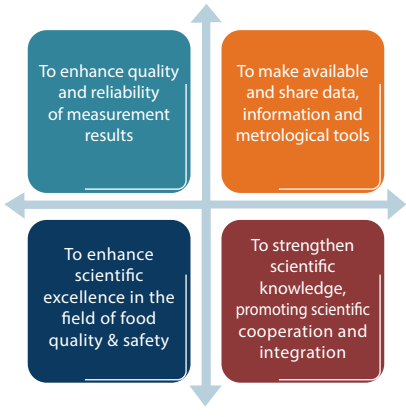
To enhance quality and reliability of measurement results

To make available and share data, information and metrological tools

To enhance scientific excellence in the field of food quality & safety

To strengthen scientific knowledge, promoting scientific cooperation and integration